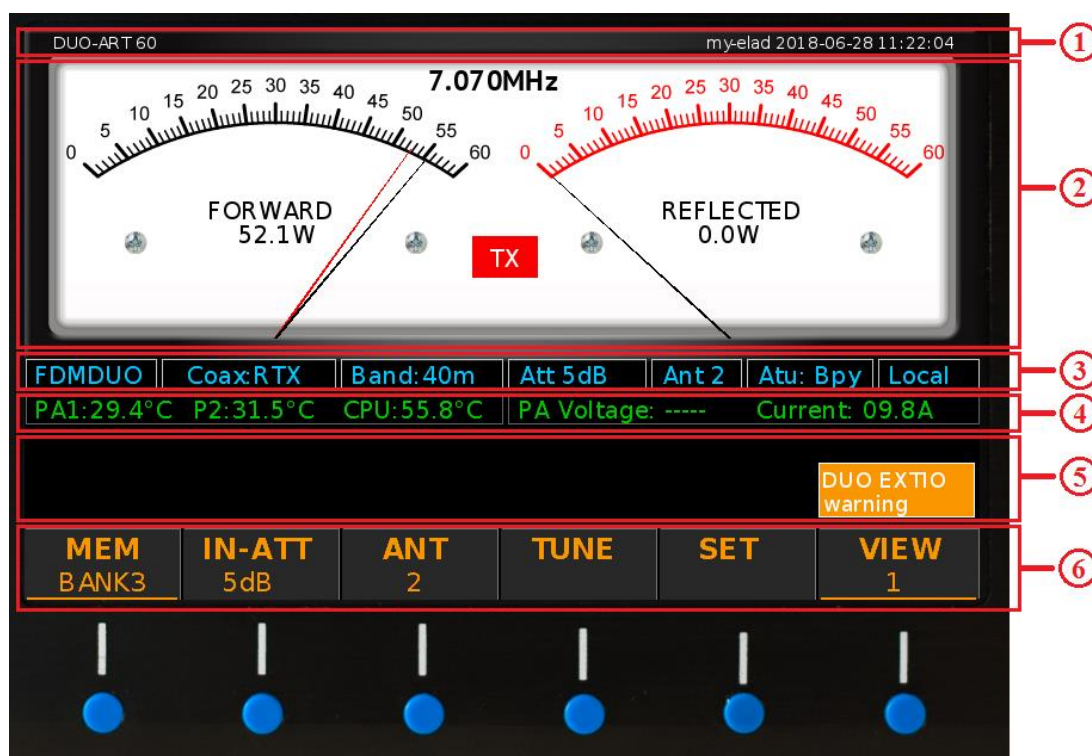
DUO-ART 60
my-elad 2018-06-28 11:22:04
1

7.070MHz
0 5 10 15 20 25 30 35 40 45 50 55 60
FORWARD
52.1W
0 5 10 15 20 25 30 35 40 45 50 55 60
REFLECTED
0.0W
TX
2

FDMDUO | Coax:RTX | Band:40m | Att 5dB | Ant 2 | Atu: Bpy | Local
3

PA1:29.4°C P2:31.5°C CPU:55.8°C | PA Voltage: ----- Current: 09.8A
4

DUO EXTIO warning
5

MEM BANK3 | IN-ATT 5dB | ANT 2 | TUNE | SET | VIEW 1
6